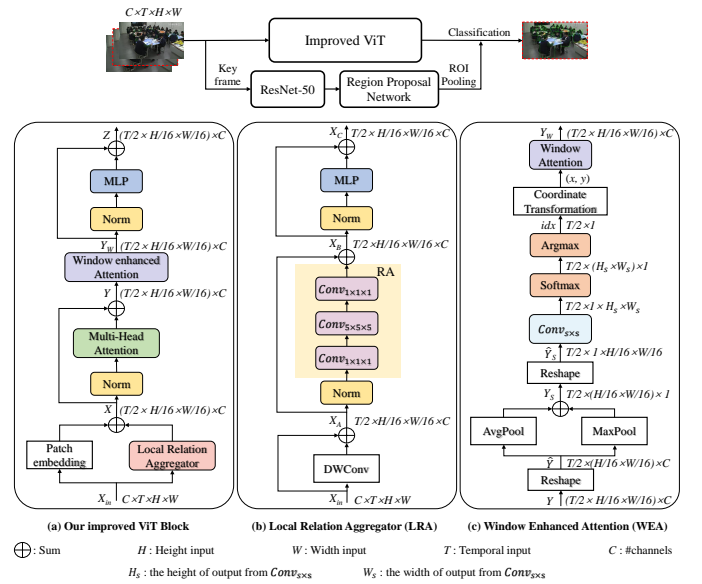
$C \times T \times H \times W$

Improved ViT

Classification

Key frame

ResNet-50

Region Proposal Network

ROI Pooling

$Z$ $(T/2 \times H/16 \times W/16) \times C$

MLP

Norm

$Y_W$ $(T/2 \times H/16 \times W/16) \times C$

Window enhanced Attention

$Y$ $(T/2 \times H/16 \times W/16) \times C$

Multi-Head Attention

Norm

$X$ $(T/2 \times H/16 \times W/16) \times C$

Patch embedding

Local Relation Aggregator

$X_{in}$ $C \times T \times H \times W$

$X_C$ $T/2 \times H/16 \times W/16 \times C$

MLP

Norm

$X_B$ $T/2 \times H/16 \times W/16 \times C$

RA

$Conv_{1\times1\times1}$

$Conv_{5\times5\times5}$

$Conv_{1\times1\times1}$

Norm

$X_A$ $T/2 \times H/16 \times W/16 \times C$

DWConv

$X_{in}$ $C \times T \times H \times W$

$Y_W$ $(T/2 \times H/16 \times W/16) \times C$

Window Attention

$(x, y)$

Coordinate Transformation

$idx$ $T/2 \times 1$

Argmax

$T/2 \times (H_S \times W_S) \times 1$

Softmax

$T/2 \times 1 \times H_S \times W_S$

$Conv_{s\times s}$

$\hat{Y}_S$ $T/2 \times 1 \times H/16 \times W/16$

Reshape

$Y_S$ $T/2 \times (H/16 \times W/16) \times 1$

AvgPool

MaxPool

$\hat{Y}$ $T/2 \times (H/16 \times W/16) \times C$

Reshape

$Y$ $(T/2 \times H/16 \times W/16) \times C$

(a) Our improved ViT Block

(b) Local Relation Aggregator (LRA)

(c) Window Enhanced Attention (WEA)

$\oplus$: Sum $H$: Height input $W$: Width input $T$: Temporal input $C$: #channels

$H_s$ : the height of output from $Conv_{s\times s}$ $W_s$ : the width of output from $Conv_{s\times s}$